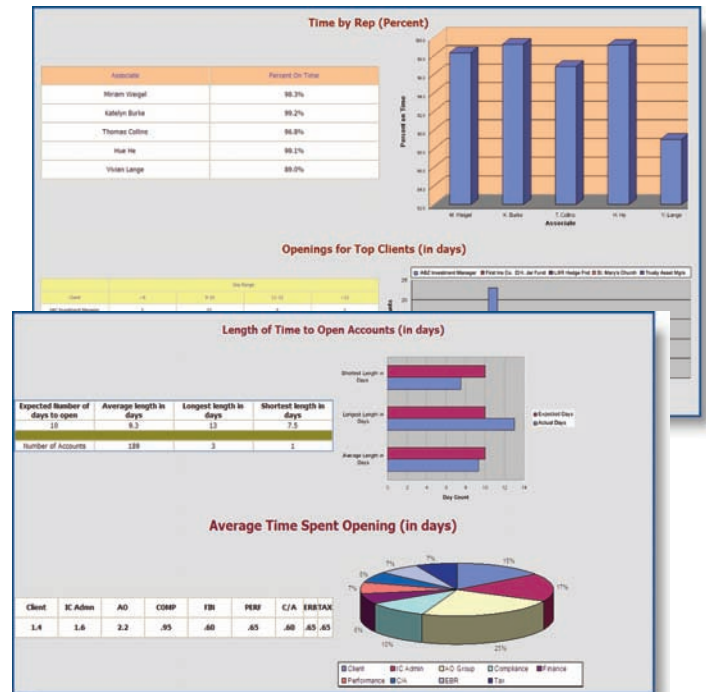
Time by Rep (Percent)

| Associate | Percent On Time |
|---|---|
| Miriam Weigel | 98.3% |
| Katelyn Burke | 99.2% |
| Thomas Collins | 96.8% |
| Hue He | 99.1% |
| Vivian Lange | 89.0% |

Percent on Time

M. Weigel K. Burke T. Collins H. He V. Lange
Associate

Openings for Top Clients (in days)

ABZ Investment Manager First Inv Co. H. Jar Fund LRR Hedge Fnd St. Mary's Church Trusty Asset Mgts

Day Range
Client

Length of Time to Open Accounts (in days)

| Expected Number of days to open | Average length in days | Longest length in days | Shortest length in days |
|---|---|---|---|
| 10 | 9.3 | 13 | 7.5 |
| | | | |
| Number of Accounts | 189 | 3 | 1 |

Shortest Length in Days
Longest Length in Days
Average Length in Days

0 2 4 6 8 10 12 14
Day Count

Expected Days
Actual Days

Average Time Spent Opening (in days)

| Client | IC Admn | AO | COMP | FIN | PERF | C/A | ERB | TAX |
|---|---|---|---|---|---|---|---|---|
| 1.4 | 1.6 | 2.2 | .95 | .60 | .65 | .60 | .65 | .65 |

7% 7% 15% 5% 17% 7% 6% 10% 21%

Client IC Admin AO Group Compliance Finance Performance C/A EBR Tax